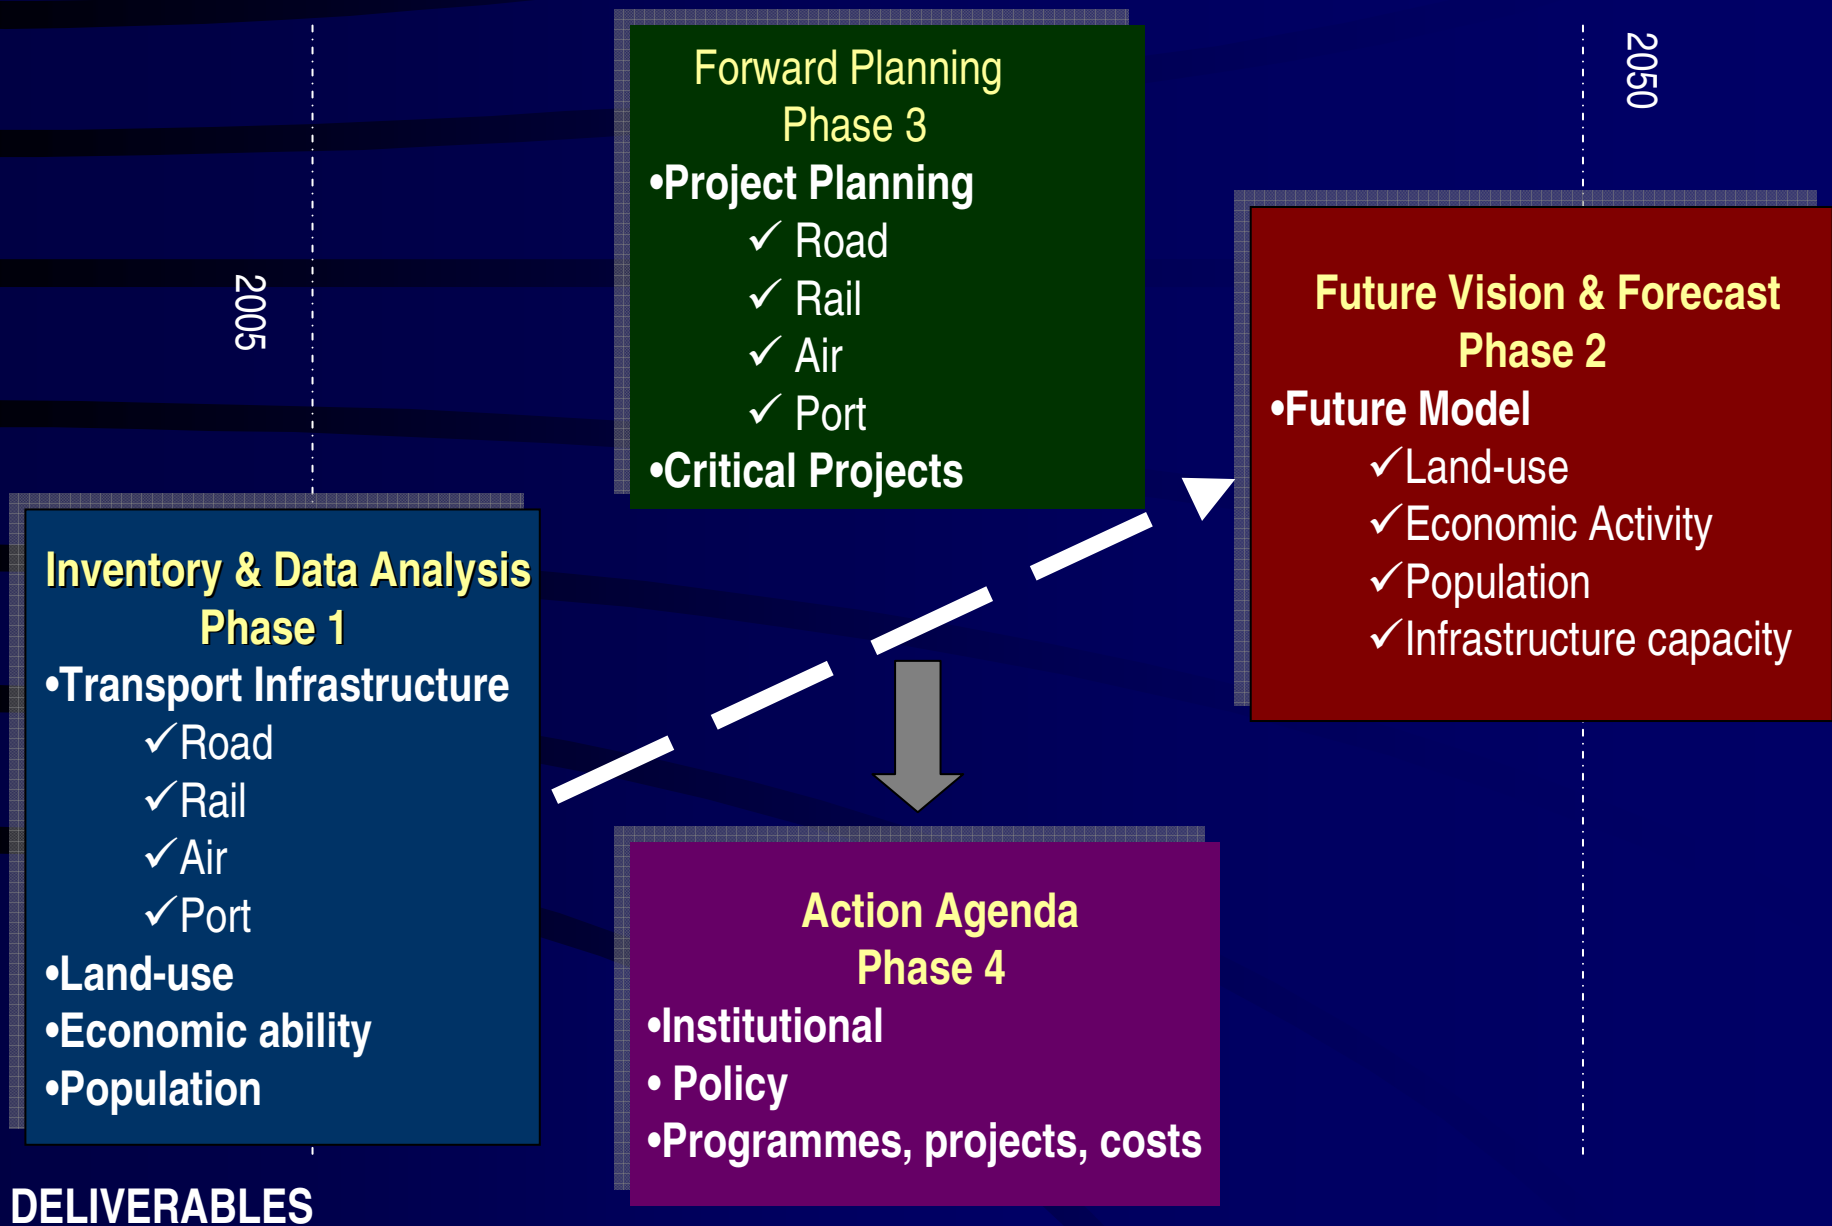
Forward Planning
Phase 3
•Project Planning
✓ Road
✓ Rail
✓ Air
✓ Port
•Critical Projects

2050

2005

Future Vision & Forecast
Phase 2
•Future Model
✓Land-use
✓Economic Activity
✓Population
✓Infrastructure capacity

Inventory & Data Analysis
Phase 1
•Transport Infrastructure
✓Road
✓Rail
✓Air
✓Port
•Land-use
•Economic ability
•Population

Action Agenda
Phase 4
•Institutional
• Policy
•Programmes, projects, costs

DELIVERABLES